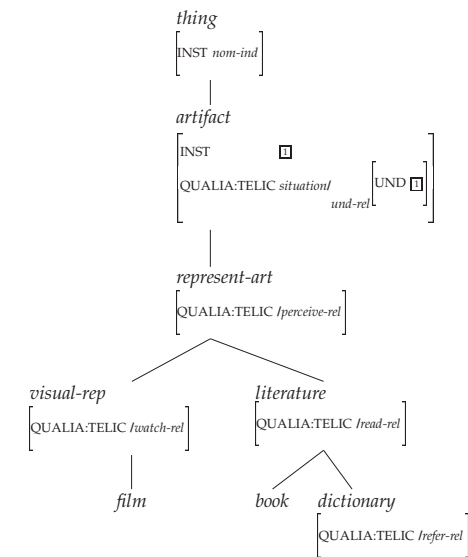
thing

INST nom-ind

artifact

INST 1

QUALIA:TELIC situation/ und-rel UND 1

represent-art

QUALIA:TELIC /perceive-rel

visual-rep

QUALIA:TELIC /watch-rel

literature

QUALIA:TELIC /read-rel

film

book

dictionary

QUALIA:TELIC /refer-rel